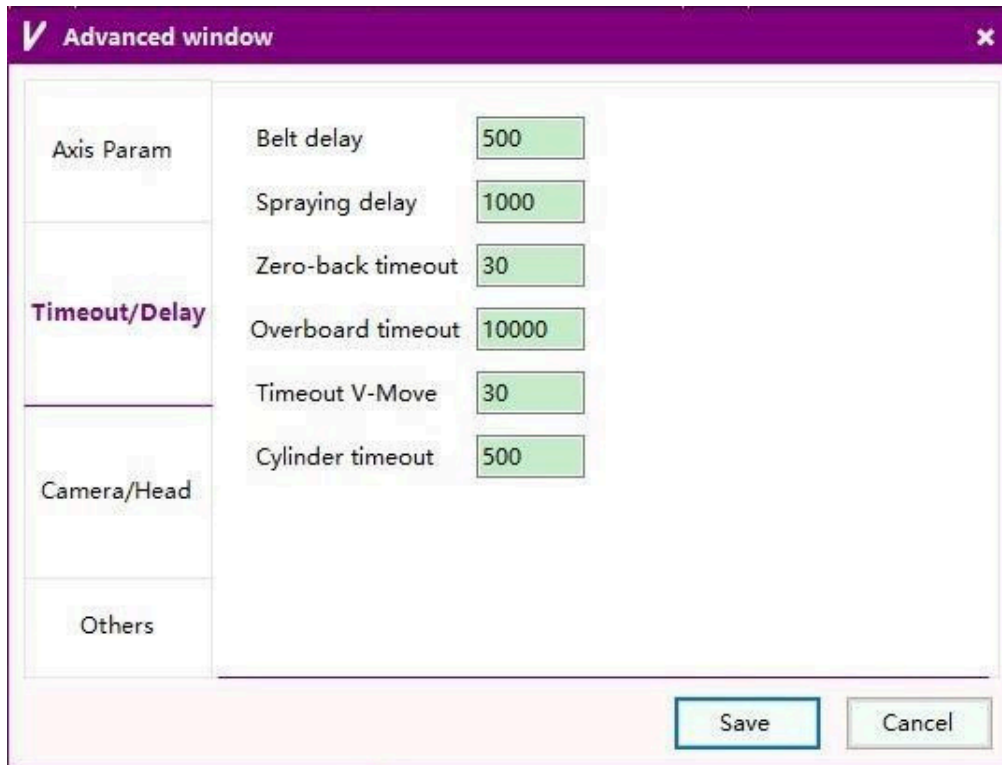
V Advanced window
×

Axis Param

Timeout/Delay

Camera/Head

Others

Belt delay 500
Spraying delay 1000
Zero-back timeout 30
Overboard timeout 10000
Timeout V-Move 30
Cylinder timeout 500

Save
Cancel